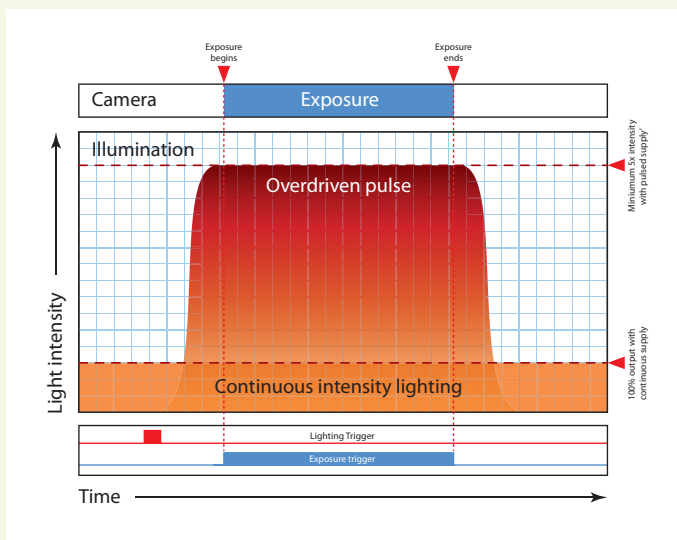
Exposure begins

Exposure ends

Camera

Exposure

Illumination

Overdriven pulse

Minimum 5x intensity with pulsed supply*

Light intensity

100% output with continuous supply

Continuous intensity lighting

Lighting Trigger

Exposure trigger

Time